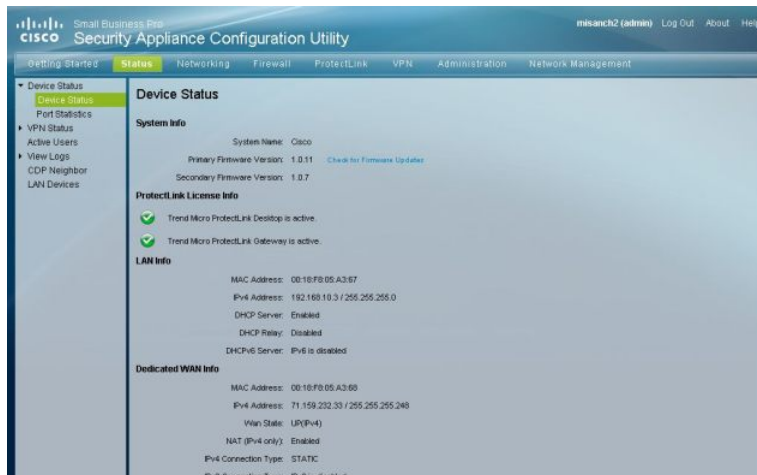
cisco Small Business Pro
Security Appliance Configuration Utility

misanch2 (admin) Log Out About Hel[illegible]

Getting Started Status Networking Firewall ProtectLink VPN Administration Network Management

▾ Device Status
Device Status
Port Statistics
▸ VPN Status
Active Users
▸ View Logs
CDP Neighbor
LAN Devices

Device Status

System Info

System Name: Cisco
Primary Firmware Version: 1.0.11 Check for Firmware Updates
Secondary Firmware Version: 1.0.7

ProtectLink License Info

Trend Micro ProtectLink Desktop is active.

Trend Micro ProtectLink Gateway is active.

LAN Info

MAC Address: 00:18:F8:05:A3:67
IPv4 Address: 192.168.10.3 / 255.255.255.0
DHCP Server: Enabled
DHCP Relay: Disabled
DHCPv6 Server: IPv6 is disabled

Dedicated WAN Info

MAC Address: 00:18:F8:05:A3:68
IPv4 Address: 71.159.232.33 / 255.255.255.248
Wan State: UP(IPv4)
NAT (IPv4 only): Enabled
IPv4 Connection Type: STATIC
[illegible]